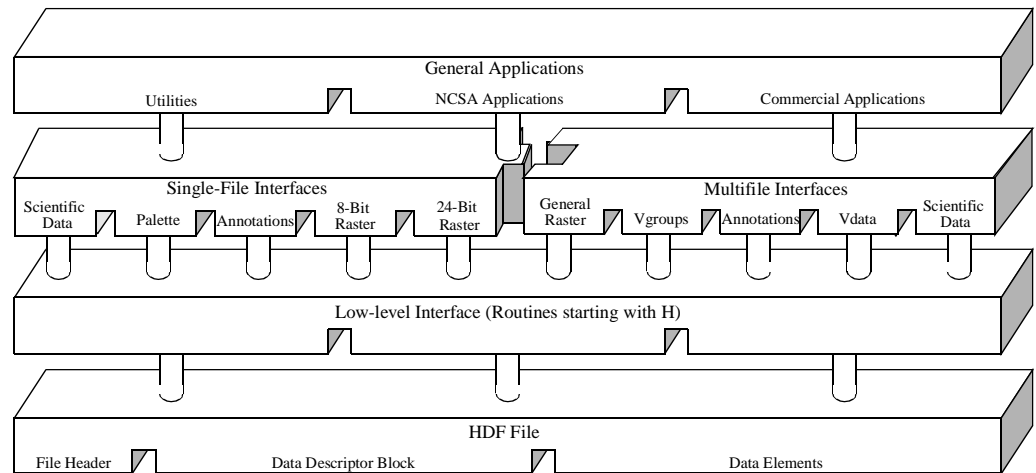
General Applications

Utilities

NCSA Applications

Commercial Applications

Single-File Interfaces

Scientific Data

Palette

Annotations

8-Bit Raster

24-Bit Raster

Multifile Interfaces

General Raster

Vgroups

Annotations

Vdata

Scientific Data

Low-level Interface (Routines starting with H)

HDF File

File Header

Data Descriptor Block

Data Elements